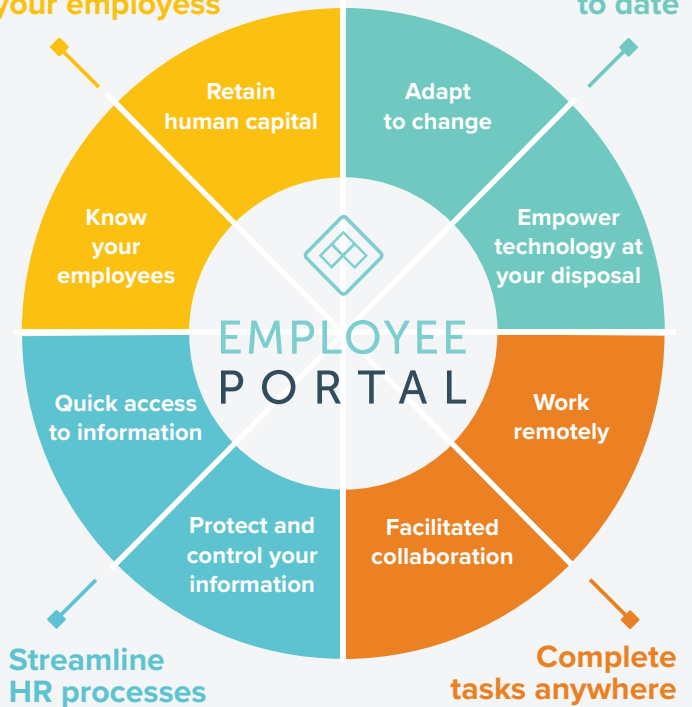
your employess

to date

Retain human capital

Adapt to change

Know your employees

Empower technology at your disposal

EMPLOYEE
PORTAL

Quick access to information

Work remotely

Protect and control your information

Facilitated collaboration

Streamline HR processes

Complete tasks anywhere